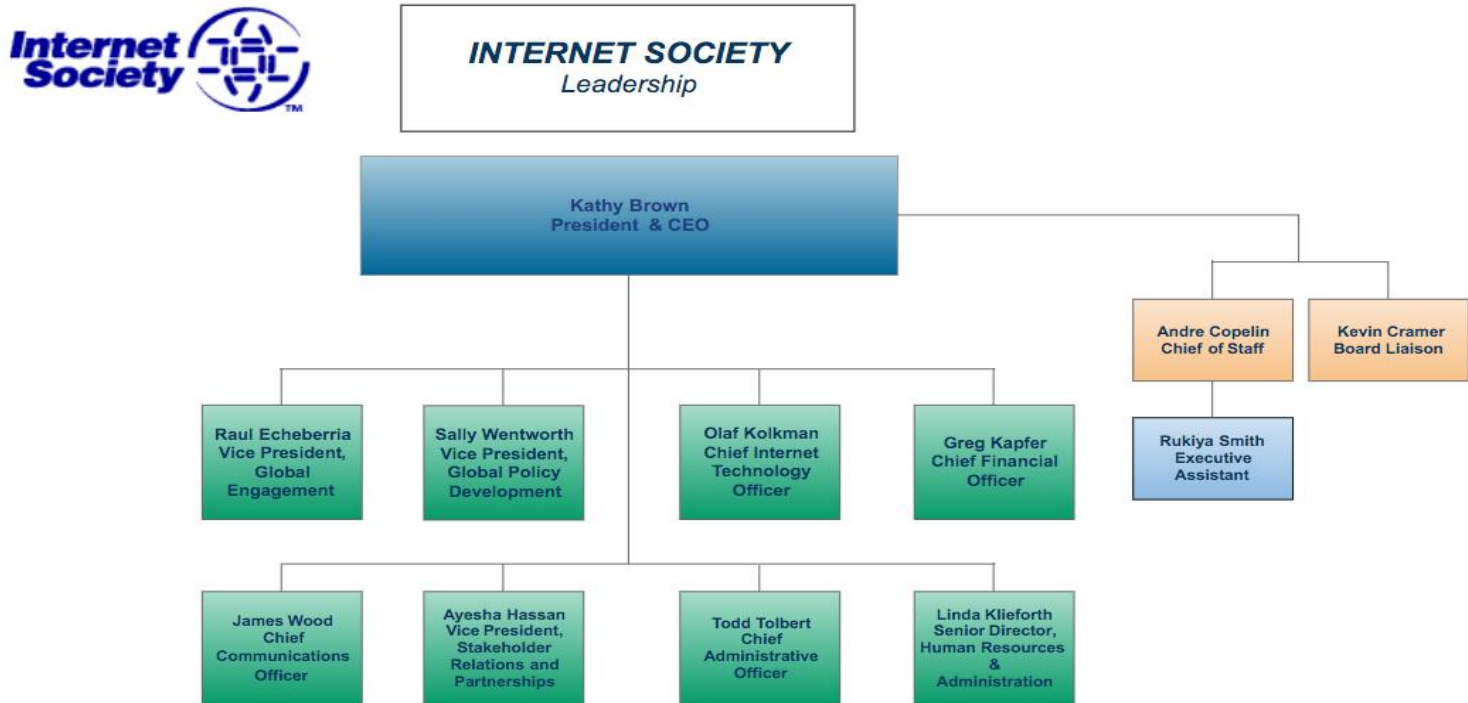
Internet Society ™

INTERNET SOCIETY
Leadership

Kathy Brown
President & CEO

Andre Copelin
Chief of Staff

Kevin Cramer
Board Liaison

Rukiya Smith
Executive
Assistant

Raul Echeberria
Vice President,
Global
Engagement

Sally Wentworth
Vice President,
Global Policy
Development

Olaf Kolkman
Chief Internet
Technology
Officer

Greg Kapfer
Chief Financial
Officer

James Wood
Chief
Communications
Officer

Ayesha Hassan
Vice President,
Stakeholder
Relations and
Partnerships

Todd Tolbert
Chief
Administrative
Officer

Linda Klieforth
Senior Director,
Human Resources
&
Administration